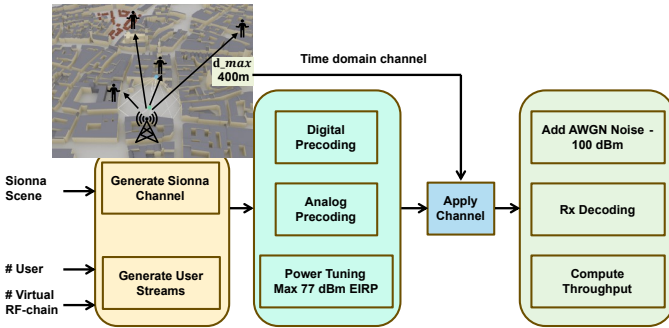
d_max
400m

Time domain channel

Sionna Scene

# User

# Virtual RF-chain

Generate Sionna Channel

Generate User Streams

Digital Precoding

Analog Precoding

Power Tuning Max 77 dBm EIRP

Apply Channel

Add AWGN Noise - 100 dBm

Rx Decoding

Compute Throughput